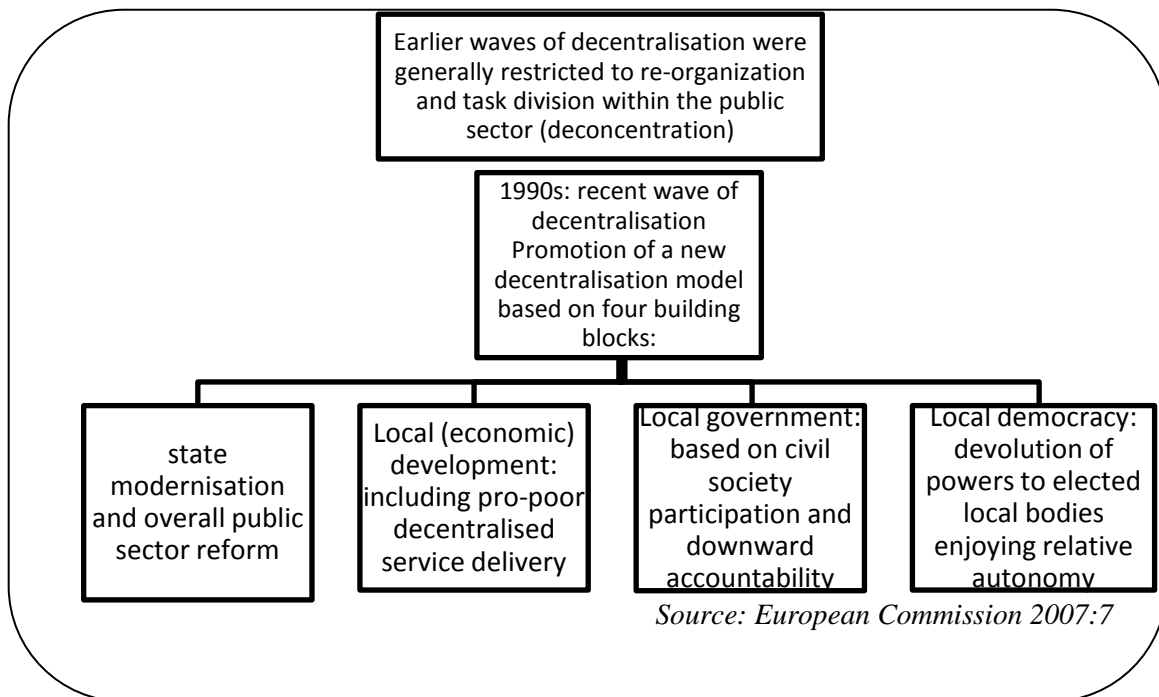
Earlier waves of decentralisation were generally restricted to re-organization and task division within the public sector (deconcentration)

1990s: recent wave of decentralisation
Promotion of a new decentralisation model based on four building blocks:

state modernisation and overall public sector reform

Local (economic) development: including pro-poor decentralised service delivery

Local government: based on civil society participation and downward accountability

Local democracy: devolution of powers to elected local bodies enjoying relative autonomy

Source: European Commission 2007:7